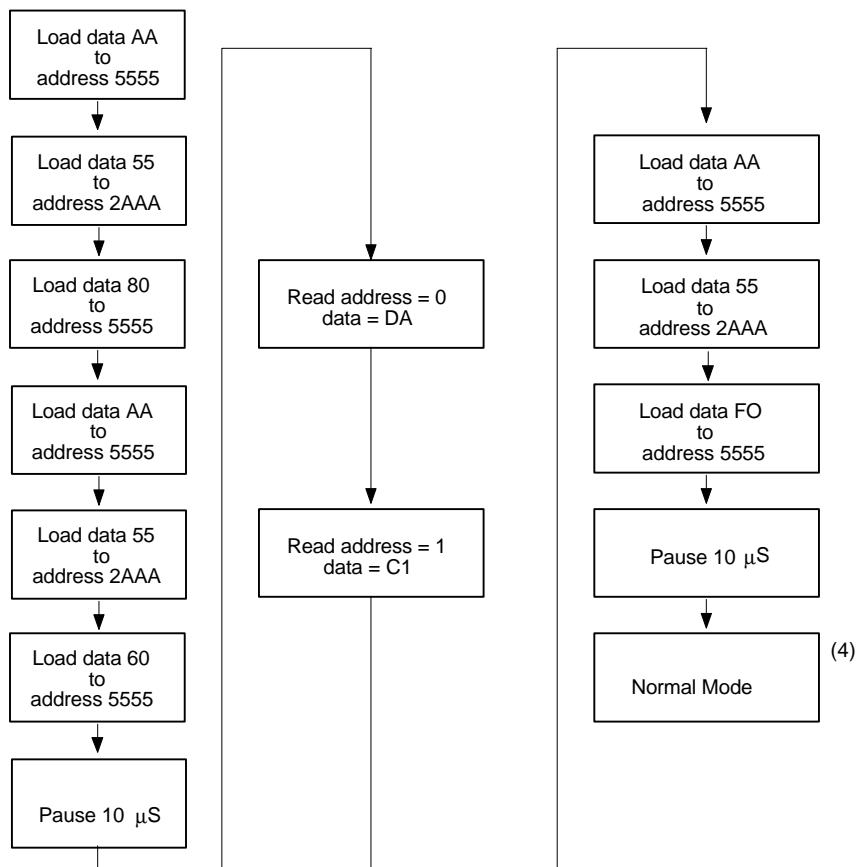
Load data AA to address 5555

Load data 55 to address 2AAA

Load data 80 to address 5555

Load data AA to address 5555

Load data 55 to address 2AAA

Load data 60 to address 5555

Pause 10 $\mu$S

Read address = 0 data = DA

Read address = 1 data = C1

Load data AA to address 5555

Load data 55 to address 2AAA

Load data FO to address 5555

Pause 10 $\mu$S

Normal Mode

(4)